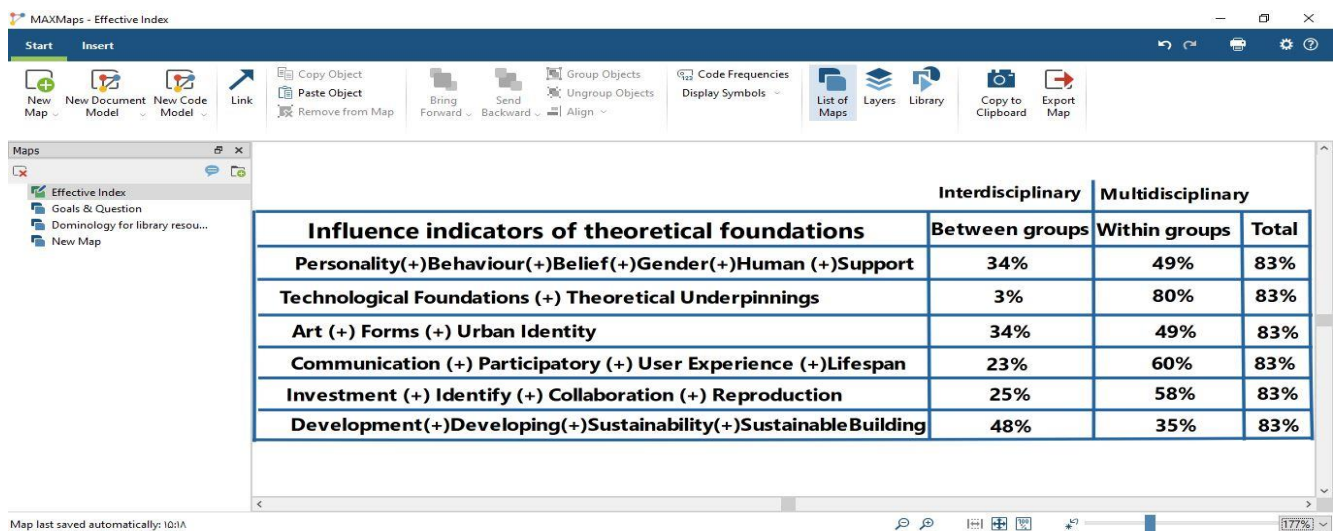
MAXMaps - Effective Index

Start Insert

New Map New Document Model New Code Model Link
Copy Object
Paste Object
Remove from Map
Bring Forward Send Backward
Group Objects
Ungroup Objects
Align
Code Frequencies
Display Symbols
List of Maps Layers Library Copy to Clipboard Export Map

Maps
Effective Index
Goals & Question
Dominology for library resou...
New Map

| | Interdisciplinary | Multidisciplinary | |
|---|---|---|---|
| Influence indicators of theoretical foundations | Between groups | Within groups | Total |
| Personality(+)Behaviour(+)Belief(+)Gender(+)Human (+)Support | 34% | 49% | 83% |
| Technological Foundations (+) Theoretical Underpinnings | 3% | 80% | 83% |
| Art (+) Forms (+) Urban Identity | 34% | 49% | 83% |
| Communication (+) Participatory (+) User Experience (+)Lifespan | 23% | 60% | 83% |
| Investment (+) Identify (+) Collaboration (+) Reproduction | 25% | 58% | 83% |
| Development(+)Developing(+)Sustainability(+)SustainableBuilding | 48% | 35% | 83% |

Map last saved automatically: 10:18

177%